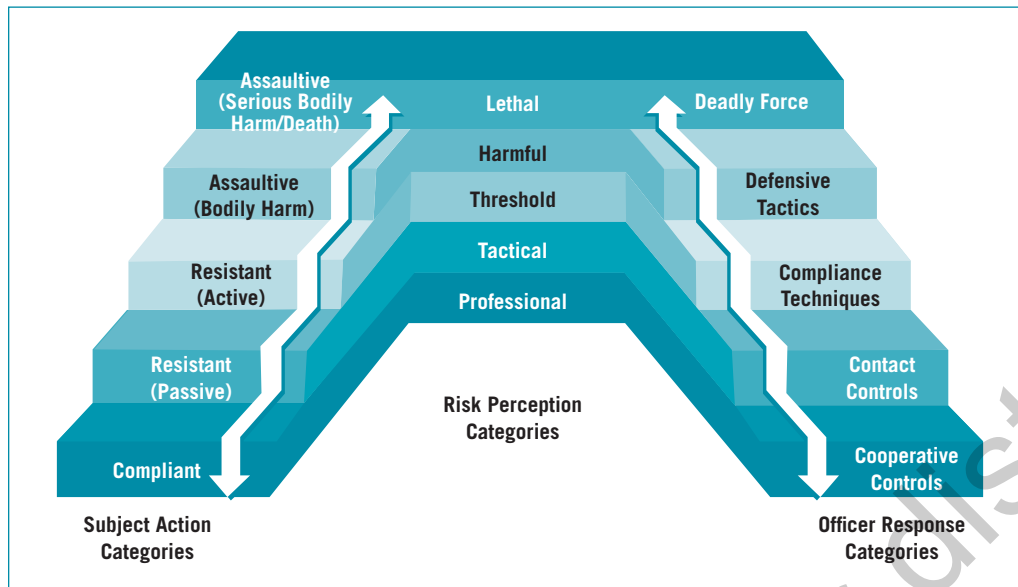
Assaultive (Serious Bodily Harm/Death)

Assaultive (Bodily Harm)

Resistant (Active)

Resistant (Passive)

Compliant

Subject Action Categories

Lethal

Harmful

Threshold

Tactical

Professional

Risk Perception Categories

Deadly Force

Defensive Tactics

Compliance Techniques

Contact Controls

Cooperative Controls

Officer Response Categories